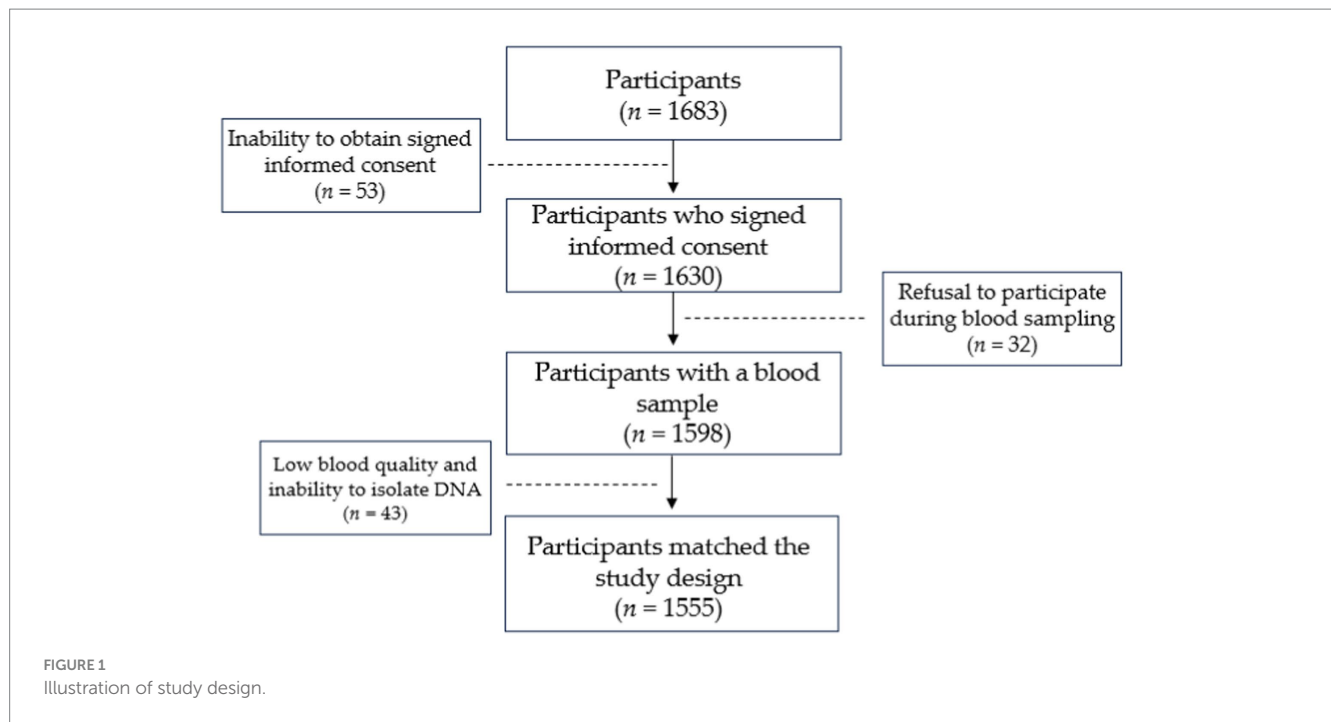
Participants
($n$ = 1683)

Inability to obtain signed informed consent
($n$ = 53)

Participants who signed informed consent
($n$ = 1630)

Refusal to participate during blood sampling
($n$ = 32)

Participants with a blood sample
($n$ = 1598)

Low blood quality and inability to isolate DNA
($n$ = 43)

Participants matched the study design
($n$ = 1555)

FIGURE 1
Illustration of study design.